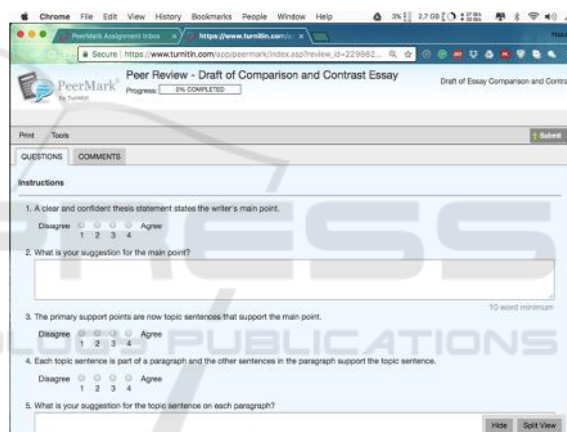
Chrome File Edit View History Bookmarks People Window Help

PeerMark Assignment Inbox × https://www.turnitin.com/ ×

Secure | https://www.turnitin.com/app/peermark/index.asp?review_id=229982...

PeerMark by Turnitin

Peer Review - Draft of Comparison and Contrast Essay

Progress: 0% COMPLETED

Draft of Essay Comparison and Contra

Print Tools

Submit

QUESTIONS COMMENTS

Instructions

1. A clear and confident thesis statement states the writer's main point.

Disagree 1 2 3 4 Agree

2. What is your suggestion for the main point?

10 word minimum

3. The primary support points are now topic sentences that support the main point.

Disagree 1 2 3 4 Agree

4. Each topic sentence is part of a paragraph and the other sentences in the paragraph support the topic sentence.

Disagree 1 2 3 4 Agree

5. What is your suggestion for the topic sentence on each paragraph?

Hide Split View

PRESS PUBLICATIONS